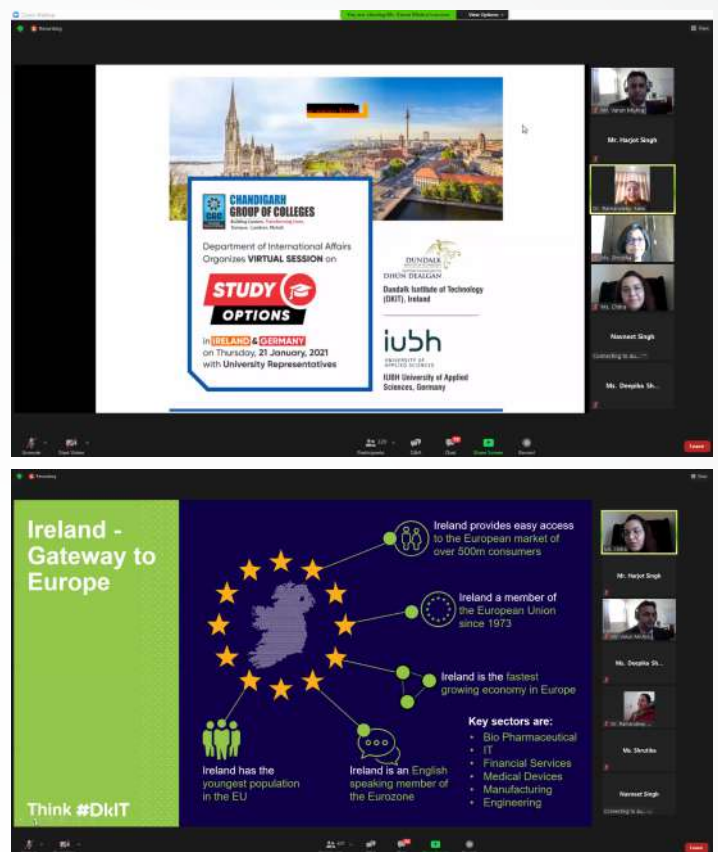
Zoom Meeting

You are viewing Mr. Varun Mishra's screen

View Options

Recording

View

CHANDIGARH GROUP OF COLLEGES

Building Careers. Transforming Lives.

Gharuan, Landran, Mohali

Department of International Affairs Organizes VIRTUAL SESSION on

STUDY OPTIONS

in IRELAND & GERMANY on Thursday, 21 January, 2021 with University Representatives

DUNDALK

DHÚN DEALGAN

Dundalk Institute of Technology (DkIT), Ireland

iubh

UNIVERSITY OF APPLIED SCIENCES

IUBH University of Applied Sciences, Germany

Mr. Varun Mishra

Mr. Harjot Singh

Dr. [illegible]

Ms. Shrutika

Ms. Chitra

Navneet Singh

Connecting to au...

Ms. Deepika Sh...

Unmute

Start Video

Participants

Q&A

Chat

Share Screen

Record

Leave

Recording

Ireland - Gateway to Europe

Ireland provides easy access to the European market of over 500m consumers

Ireland a member of the European Union since 1973

Ireland is the fastest growing economy in Europe

Key sectors are:

Bio Pharmaceutical

IT

Financial Services

Medical Devices

Manufacturing

Engineering

Ireland has the youngest population in the EU

Ireland is an English speaking member of the Eurozone

Think #DkIT

Ms. Chitra

Mr. Harjot Singh

Mr. Varun Mishra

Ms. Deepika Sh...

Dr. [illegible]

Ms. Shrutika

Navneet Singh

Connecting to au...

Leave